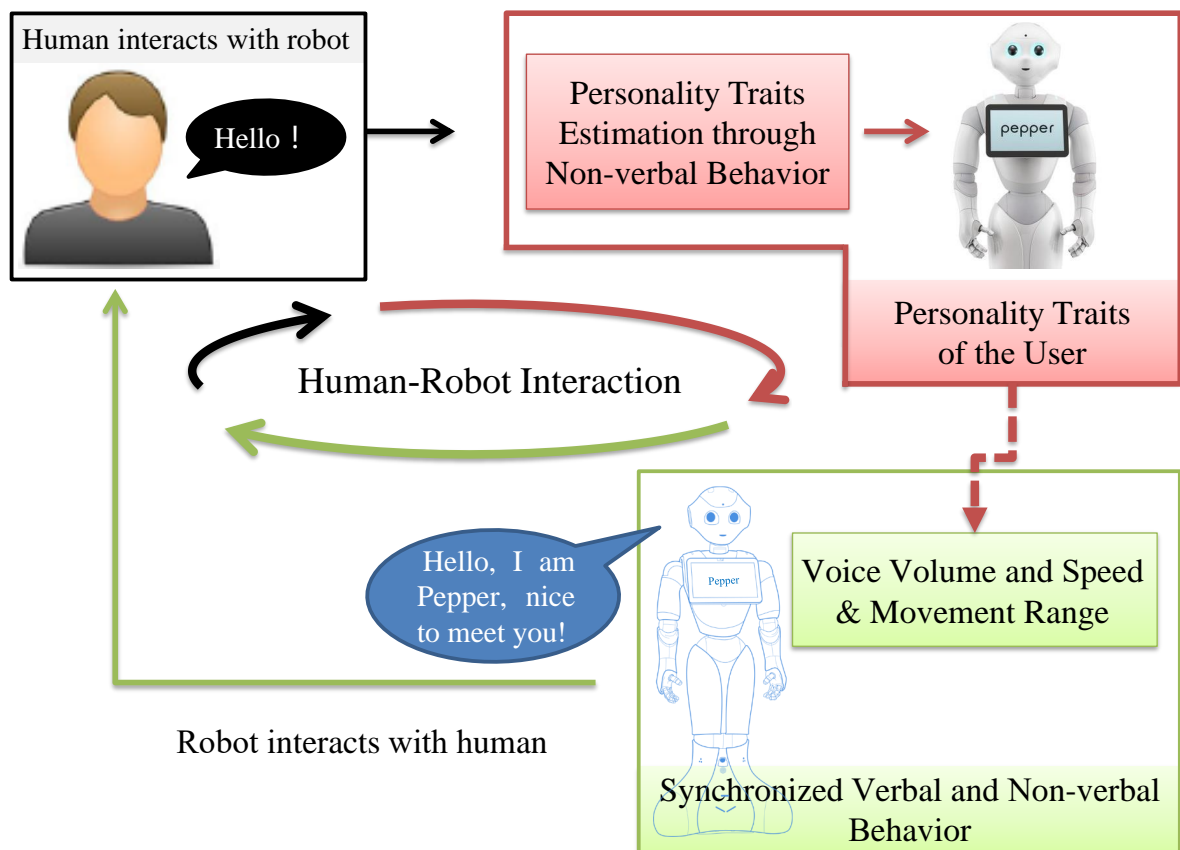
Human interacts with robot

Hello！

Personality Traits Estimation through Non-verbal Behavior

pepper

Personality Traits of the User

Human-Robot Interaction

Hello, I am Pepper, nice to meet you!

Pepper

Voice Volume and Speed & Movement Range

Robot interacts with human

Synchronized Verbal and Non-verbal Behavior